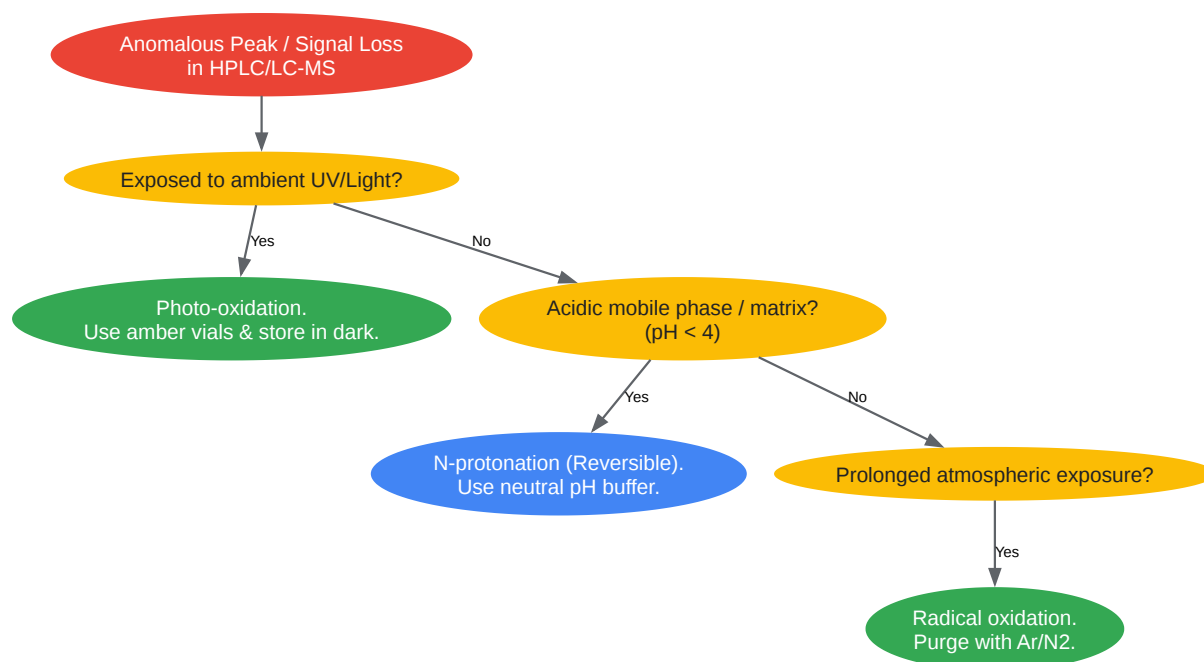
Anomalous Peak / Signal Loss in HPLC/LC-MS

Exposed to ambient UV/Light?

Yes

No

Photo-oxidation.
Use amber vials & store in dark.

Acidic mobile phase / matrix? (pH < 4)

Yes

No

N-protonation (Reversible).
Use neutral pH buffer.

Prolonged atmospheric exposure?

Yes

Radical oxidation.
Purge with Ar/N2.